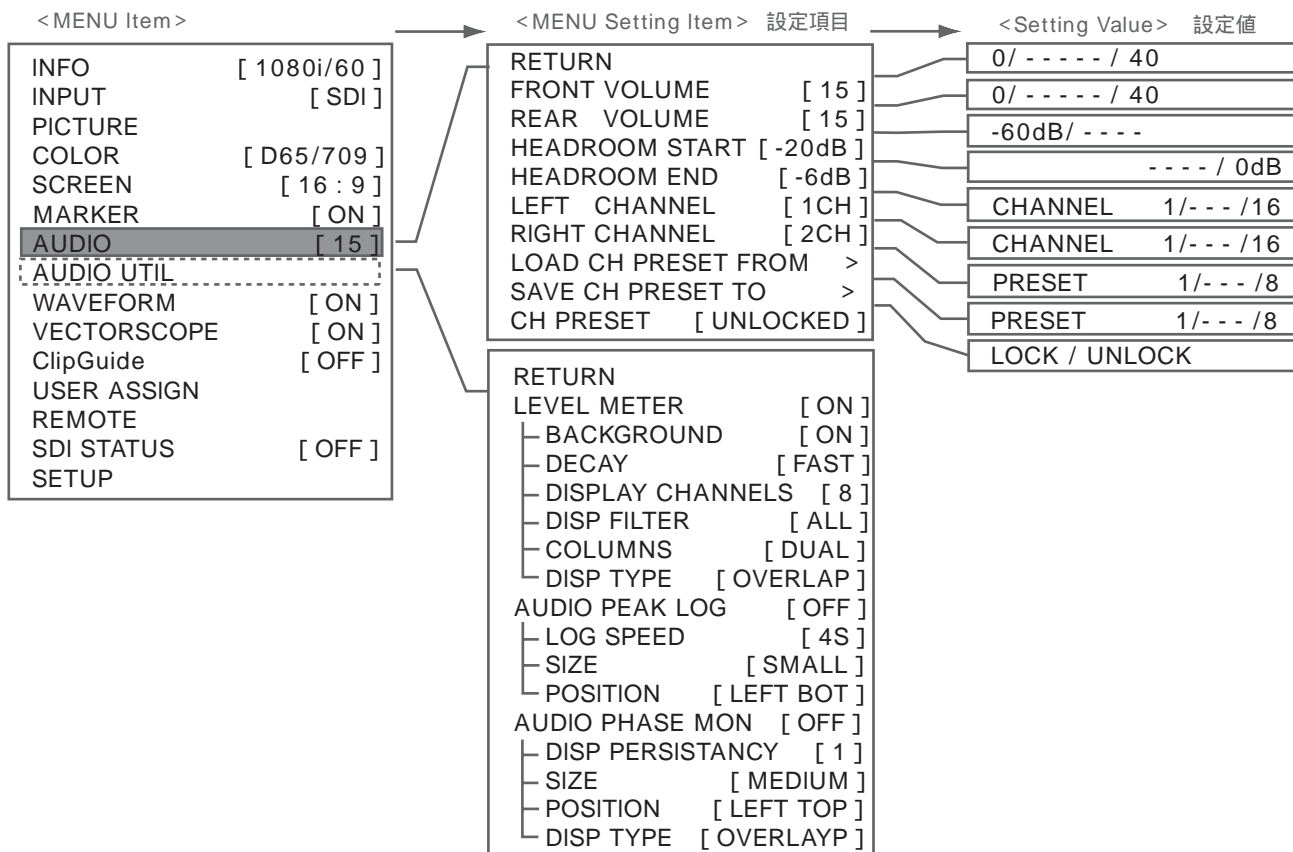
<MENU Item>

INFO [ 1080i/60 ]
INPUT [ SDI ]
PICTURE
COLOR [ D65/709 ]
SCREEN [ 16 : 9 ]
MARKER [ ON ]
AUDIO [ 15 ]
AUDIO UTIL
WAVEFORM [ ON ]
VECTORSCOPE [ ON ]
ClipGuide [ OFF ]
USER ASSIGN
REMOTE
SDI STATUS [ OFF ]
SETUP

<MENU Setting Item> 設定項目

RETURN
FRONT VOLUME [ 15 ]
REAR VOLUME [ 15 ]
HEADROOM START [ -20dB ]
HEADROOM END [ -6dB ]
LEFT CHANNEL [ 1CH ]
RIGHT CHANNEL [ 2CH ]
LOAD CH PRESET FROM >
SAVE CH PRESET TO >
CH PRESET [ UNLOCKED ]

RETURN
LEVEL METER [ ON ]
BACKGROUND [ ON ]
DECAY [ FAST ]
DISPLAY CHANNELS [ 8 ]
DISP FILTER [ ALL ]
COLUMNS [ DUAL ]
DISP TYPE [ OVERLAP ]
AUDIO PEAK LOG [ OFF ]
LOG SPEED [ 4S ]
SIZE [ SMALL ]
POSITION [ LEFT BOT ]
AUDIO PHASE MON [ OFF ]
DISP PERSISTANCY [ 1 ]
SIZE [ MEDIUM ]
POSITION [ LEFT TOP ]
DISP TYPE [ OVERLAYP ]

<Setting Value> 設定値

0/ - - - - - / 40
0/ - - - - - / 40
-60dB/ - - - -
- - - - / 0dB
CHANNEL 1/- - - /16
CHANNEL 1/- - - /16
PRESET 1/- - - /8
PRESET 1/- - - /8
LOCK / UNLOCK